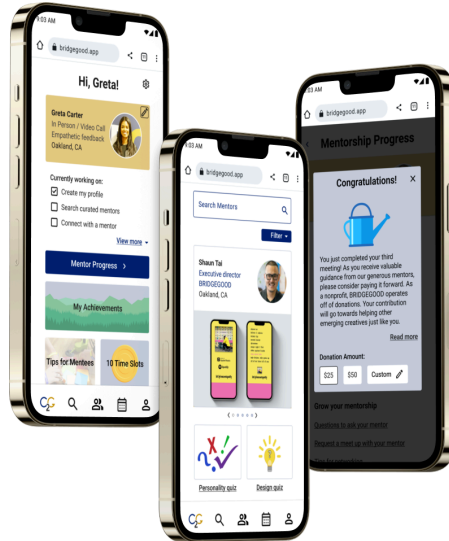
12:30

bridgegood.app

Hi, Greta!

Greta Carter
In Person / Video Call
Empathetic feedback
Oakland, CA

Currently working on:
Create my profile
Search curated mentors
Connect with a mentor

View more

Mentor Progress

My Achievements

Tips for Mentees

10 Time Slots

12:30

bridgegood.app

Search Mentors

Filter

Shaun Tai
Executive director
BRIDGEGOOD
Oakland, CA

Personality quiz

Design quiz

12:30

bridgegood.app

Mentorship Progress

Congratulations!

You just completed your third meeting! As you receive valuable guidance from our generous mentors, please consider paying it forward. As a nonprofit, BRIDGEGOOD operates off of donations. Your contribution will go towards helping other emerging creatives just like you.

Read more

Donation Amount:

$25

$50

Custom

Grow your mentorship

Questions to ask your mentor

Request a meet up with your mentor